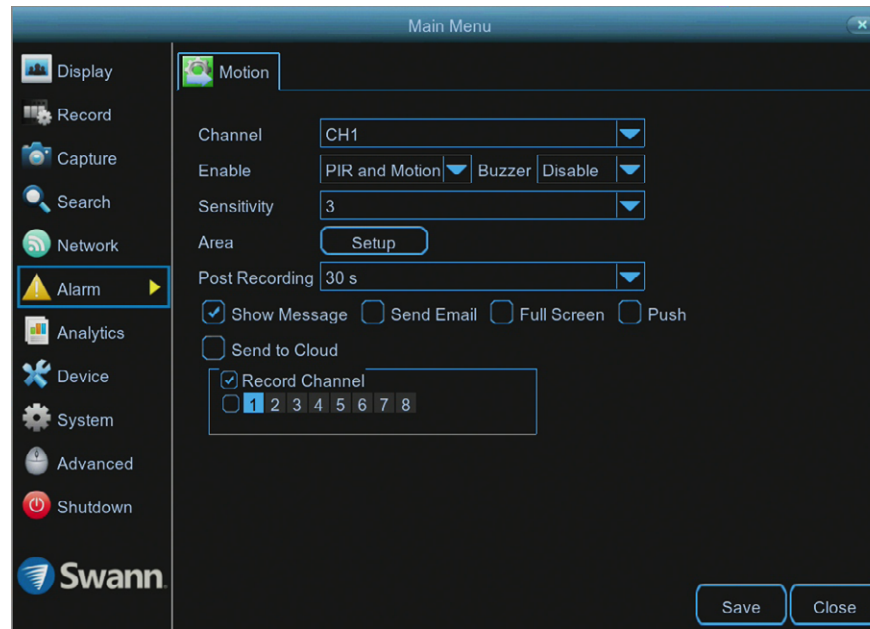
Main Menu

Display
Record
Capture
Search
Network
Alarm
Analytics
Device
System
Advanced
Shutdown

Swann

Motion

Channel CH1
Enable PIR and Motion Buzzer Disable
Sensitivity 3
Area Setup
Post Recording 30 s
Show Message Send Email Full Screen Push
Send to Cloud
Record Channel
1 2 3 4 5 6 7 8

Save Close